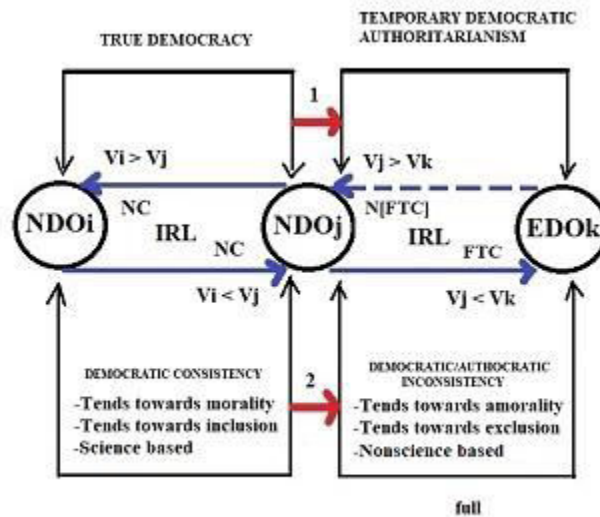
TRUE DEMOCRACY

TEMPORARY DEMOCRATIC AUTHORITARIANISM

1

Vi > Vj

Vj > Vk

NDOi

NC

IRL

NC

NDOj

N[FTC]

IRL

FTC

EDOk

Vi < Vj

Vj < Vk

DEMOCRATIC CONSISTENCY
-Tends towards morality
-Tends towards inclusion
-Science based

2

DEMOCRATIC/AUTHOCRATIC INCONSISTENCY
-Tends towards amorality
-Tends towards exclusion
-Nonscience based

full